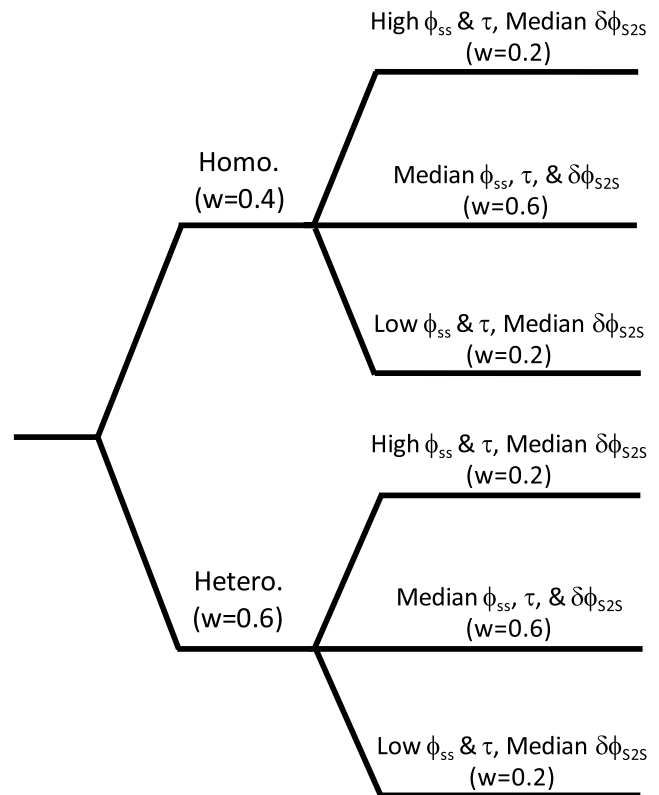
High $\phi_{ss}$ & $\tau$, Median $\delta\phi_{S2S}$ (w=0.2)

Homo. (w=0.4)

Median $\phi_{ss}$, $\tau$, & $\delta\phi_{S2S}$ (w=0.6)

Low $\phi_{ss}$ & $\tau$, Median $\delta\phi_{S2S}$ (w=0.2)

High $\phi_{ss}$ & $\tau$, Median $\delta\phi_{S2S}$ (w=0.2)

Hetero. (w=0.6)

Median $\phi_{ss}$, $\tau$, & $\delta\phi_{S2S}$ (w=0.6)

Low $\phi_{ss}$ & $\tau$, Median $\delta\phi_{S2S}$ (w=0.2)